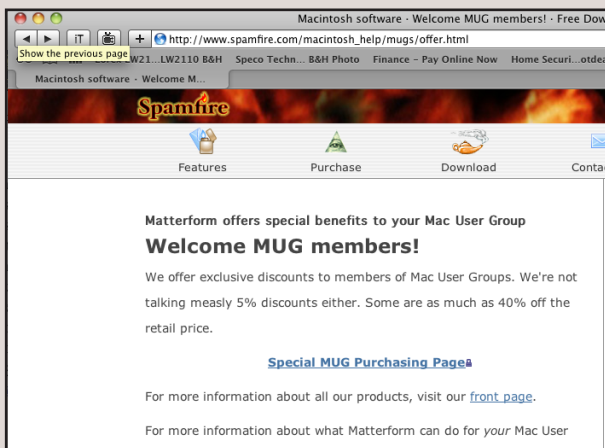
Macintosh software · Welcome MUG members! · Free Dow

iT

+ http://www.spamfire.com/macintosh_help/mugs/offer.html

Show the previous page

W21...LW2110 B&H Speco Techn... B&H Photo Finance - Pay Online Now Home Securi...otdea

Macintosh software · Welcome M...

Spamfire

Features Purchase Download Conta

Matterform offers special benefits to your Mac User Group

Welcome MUG members!

We offer exclusive discounts to members of Mac User Groups. We're not talking measly 5% discounts either. Some are as much as 40% off the retail price.

Special MUG Purchasing Page

For more information about all our products, visit our front page.

For more information about what Matterform can do for your Mac User